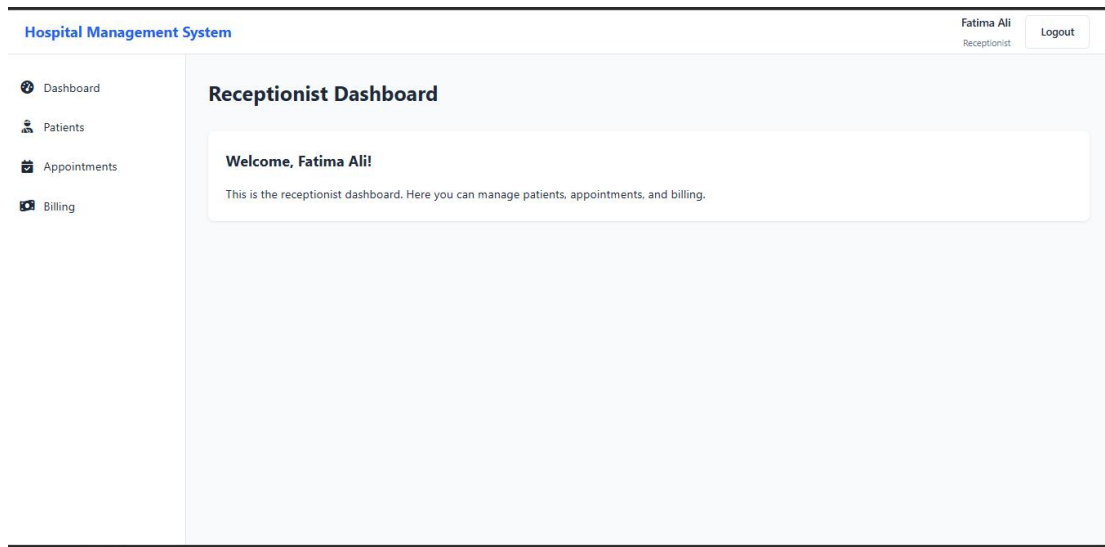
Hospital Management System

Fatima Ali
Receptionist

Logout

Dashboard

Patients

Appointments

Billing

Receptionist Dashboard

Welcome, Fatima Ali!

This is the receptionist dashboard. Here you can manage patients, appointments, and billing.